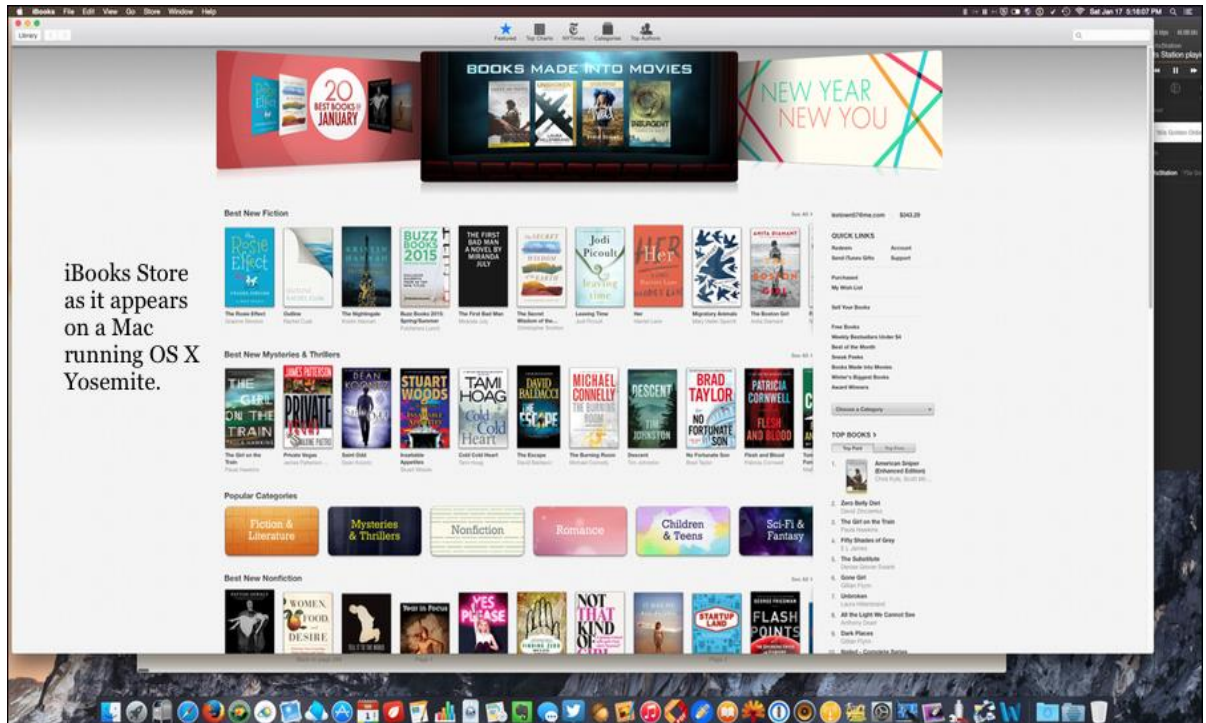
iBooks File Edit View Go Store Window Help

Sat Jan 17 5:18:07 PM

Library

Featured Top Charts NYTimes Categories Top Authors

20 BEST BOOKS OF JANUARY

BOOKS MADE INTO MOVIES

NEW YEAR NEW YOU

Best New Fiction

See All >

The Rosie Effect
Outline
The Nightingale
Buzz Books 2015 Spring/Summer
The First Bad Man
The Secret Wisdom of the...
Leaving Time
Her
Migratory Animals
The Boston Girl

Best New Mysteries & Thrillers

See All >

The Girl on the Train
Private Vegas
Saint Odd
Insatiable Appetites
Cold Cold Heart
The Escape
The Burning Room
Descent
No Fortunate Son
Flesh and Blood

Popular Categories

Fiction & Literature
Mysteries & Thrillers
Nonfiction
Romance
Children & Teens
Sci-Fi & Fantasy

Best New Nonfiction

See All >

QUICK LINKS
Redeem
Account
Send iTunes Gifts
Support

Purchased
My Wish List

Sell Your Books

Free Books
Weekly Bestsellers Under $4
Best of the Month
Sneak Peeks
Books Made into Movies
Winter's Biggest Books
Award Winners

Choose a Category

TOP BOOKS >

1. American Sniper (Enhanced Edition)
2. Zero Belly Diet
3. The Girl on the Train
4. Fifty Shades of Grey
5. The Substitute
6. Gone Girl
7. Unbroken
8. All the Light We Cannot See
9. Dark Places

iBooks Store as it appears on a Mac running OS X Yosemite.